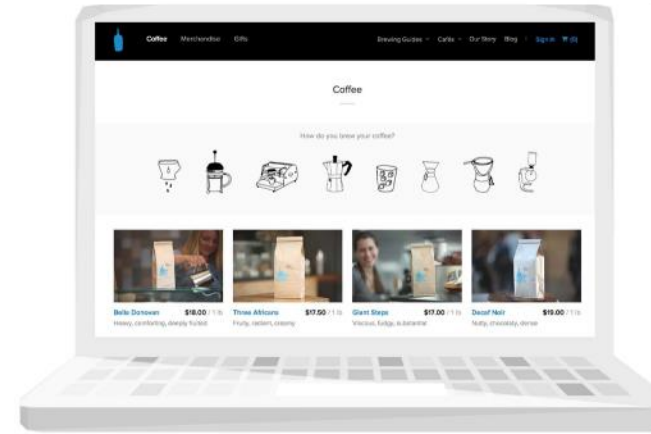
Coffee Merchandise Gifts

Brewing Guides Cafés Our Story Blog Sign In (0)

Coffee

How do you brew your coffee?

Bella Donovan $18.00 / 1 lb
Heavy, comforting, deeply fruited

Three Africans $17.50 / 1 lb
Fruity, radiant, creamy

Giant Steps $17.00 / 1 lb
Viscous, fudgy, substantial

Decaf Noir $19.00 / 1 lb
Nutty, chocolaty, dense